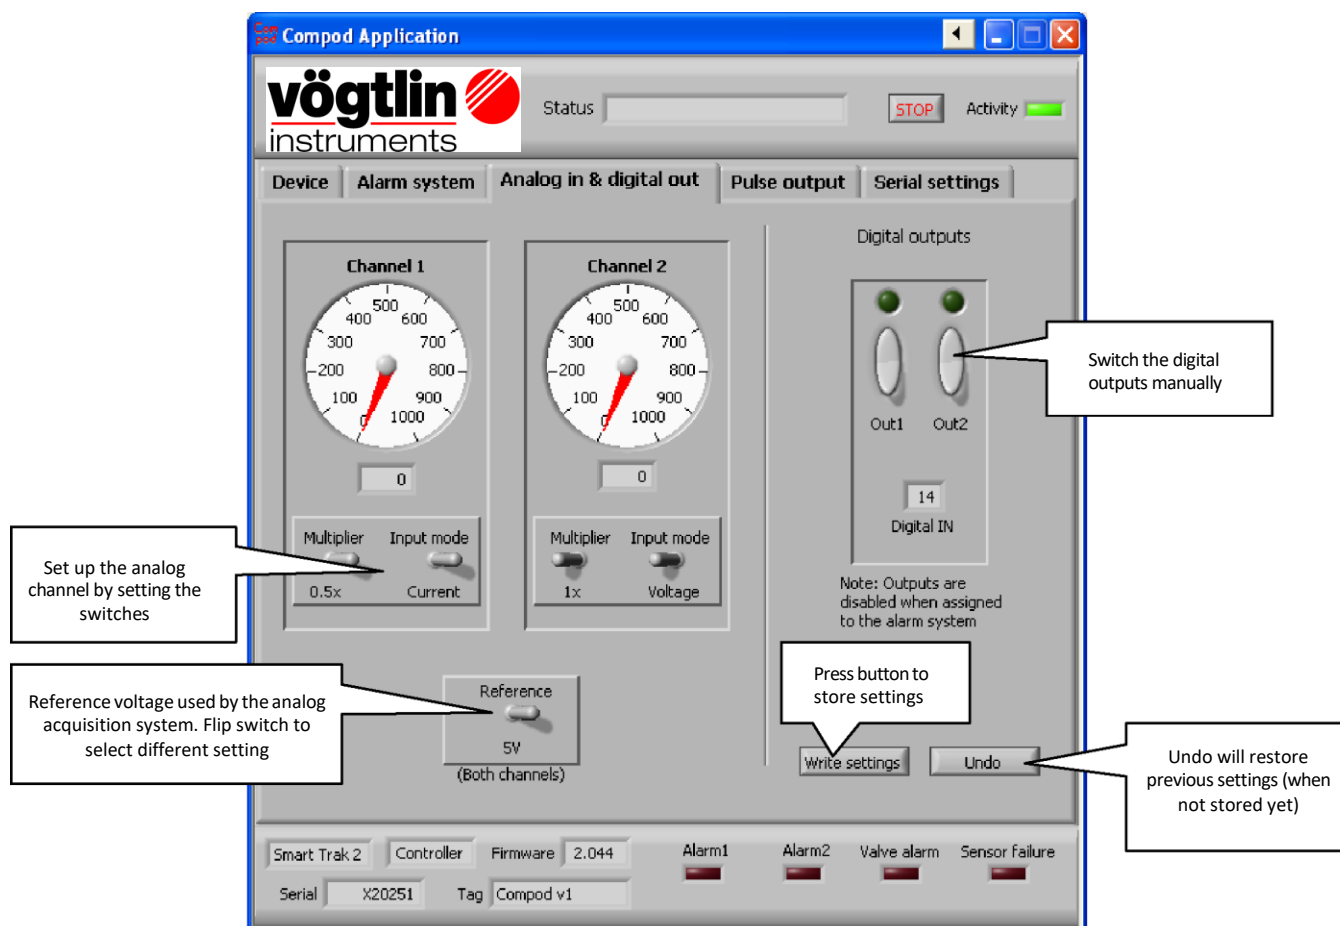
Compod Application

vögtlin instruments

Status

STOP

Activity

Device | Alarm system | Analog in & digital out | Pulse output | Serial settings

Channel 1

400 500 600 300 700 200 800 100 900 0 1000

0

Multiplier Input mode

0.5x Current

Channel 2

400 500 600 300 700 200 800 100 900 0 1000

0

Multiplier Input mode

1x Voltage

Digital outputs

Out1 Out2

14

Digital IN

Note: Outputs are disabled when assigned to the alarm system

Switch the digital outputs manually

Set up the analog channel by setting the switches

Reference voltage used by the analog acquisition system. Flip switch to select different setting

Reference

5V

(Both channels)

Press button to store settings

Write settings

Undo

Undo will restore previous settings (when not stored yet)

Smart Trak 2 Controller Firmware 2.044

Serial X20251 Tag Compod v1

Alarm1 Alarm2 Valve alarm Sensor failure